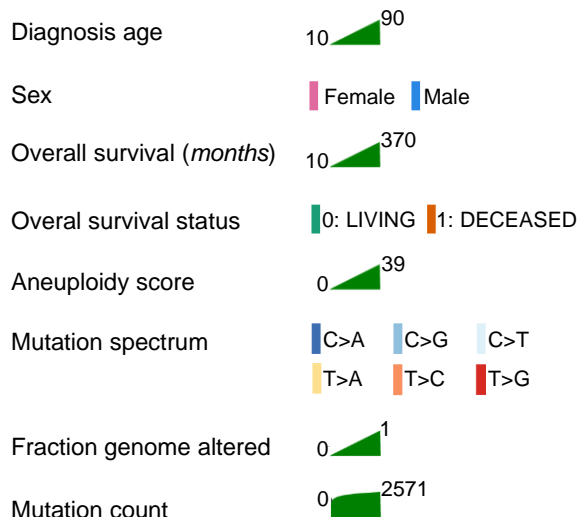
Diagnosis age 10 90

Sex Female Male

Overall survival (*months*) 10 370

Overal survival status 0: LIVING 1: DECEASED

Aneuploidy score 0 39

Mutation spectrum C>A C>G C>T T>A T>C T>G

Fraction genome altered 0 1

Mutation count 0 2571